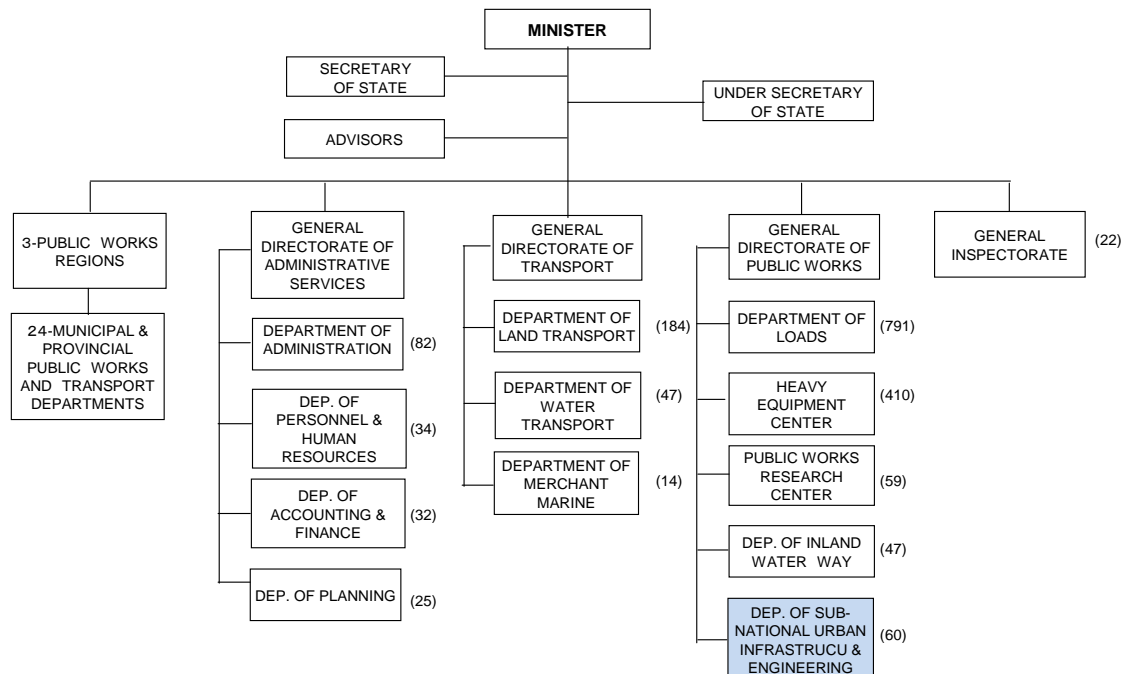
MINISTER

SECRETARY OF STATE

UNDER SECRETARY OF STATE

ADVISORS

3-PUBLIC WORKS REGIONS

24-MUNICIPAL & PROVINCIAL PUBLIC WORKS AND TRANSPORT DEPARTMENTS

GENERAL DIRECTORATE OF ADMINISTRATIVE SERVICES

DEPARTMENT OF ADMINISTRATION (82)

DEP. OF PERSONNEL & HUMAN RESOURCES (34)

DEP. OF ACCOUNTING & FINANCE (32)

DEP. OF PLANNING (25)

GENERAL DIRECTORATE OF TRANSPORT

DEPARTMENT OF LAND TRANSPORT (184)

DEPARTMENT OF WATER TRANSPORT (47)

DEPARTMENT OF MERCHANT MARINE (14)

GENERAL DIRECTORATE OF PUBLIC WORKS

DEPARTMENT OF LOADS (791)

HEAVY EQUIPMENT CENTER (410)

PUBLIC WORKS RESEARCH CENTER (59)

DEP. OF INLAND WATER WAY (47)

DEP. OF SUB-NATIONAL URBAN INFRASTRUCU & ENGINEERING (60)

GENERAL INSPECTORATE (22)